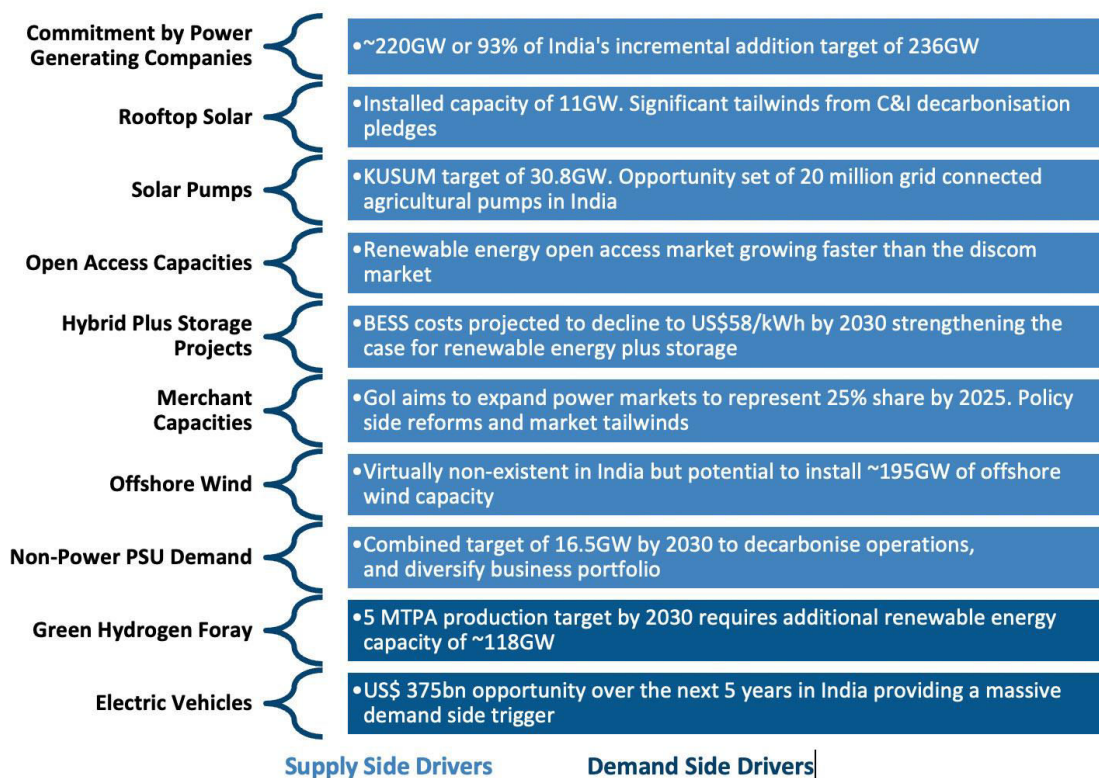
Commitment by Power Generating Companies
•~220GW or 93% of India's incremental addition target of 236GW

Rooftop Solar
•Installed capacity of 11GW. Significant tailwinds from C&I decarbonisation pledges

Solar Pumps
•KUSUM target of 30.8GW. Opportunity set of 20 million grid connected agricultural pumps in India

Open Access Capacities
•Renewable energy open access market growing faster than the discom market

Hybrid Plus Storage Projects
•BESS costs projected to decline to US$58/kWh by 2030 strengthening the case for renewable energy plus storage

Merchant Capacities
•GoI aims to expand power markets to represent 25% share by 2025. Policy side reforms and market tailwinds

Offshore Wind
•Virtually non-existent in India but potential to install ~195GW of offshore wind capacity

Non-Power PSU Demand
•Combined target of 16.5GW by 2030 to decarbonise operations, and diversify business portfolio

Green Hydrogen Foray
•5 MTPA production target by 2030 requires additional renewable energy capacity of ~118GW

Electric Vehicles
•US$ 375bn opportunity over the next 5 years in India providing a massive demand side trigger

Supply Side Drivers
Demand Side Drivers